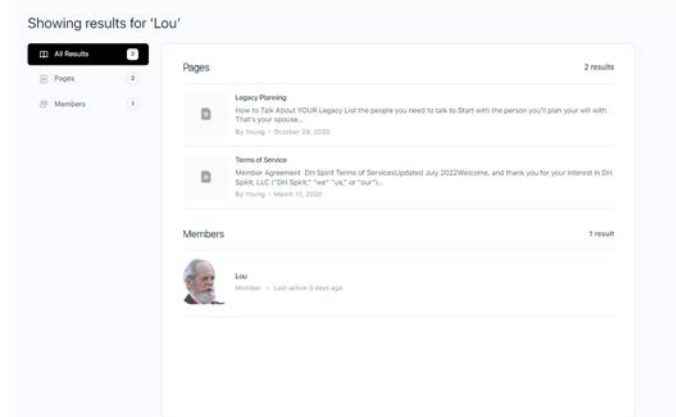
Showing results for 'Lou'

All Results 3

Pages 2

Members 1

Pages

2 results

Legacy Planning

How to Talk About YOUR Legacy List the people you need to talk to Start with the person you'll plan your will with. That's your spouse...

By Young · October 29, 2020

Terms of Service

Member Agreement DH Spirit Terms of ServicesUpdated July 2022Welcome, and thank you for your interest in DH Spirit, LLC ("DH Spirit," "we" "us," or "our")...

By Young · March 11, 2020

Members

1 result

Lou

Member · Last active 3 days ago